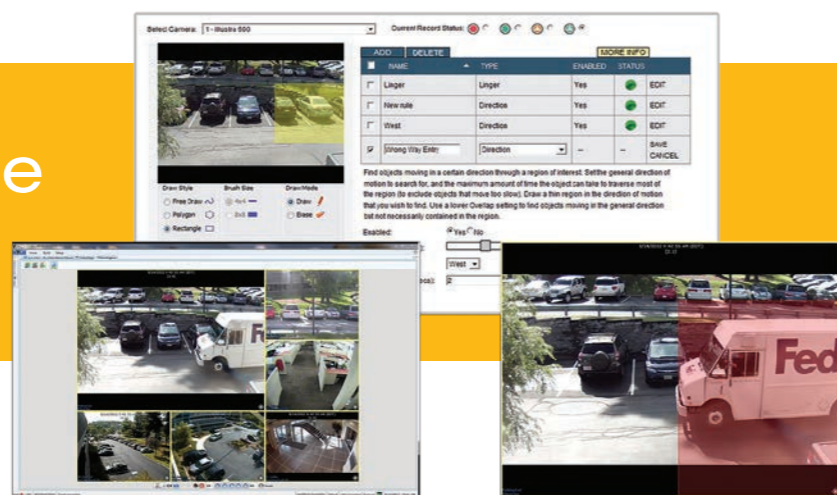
e

Select Camera: 1 - Illustra 600

Current Record Status:

ADD DELETE MORE INFO

| | NAME | TYPE | ENABLED | STATUS | |
|---|---|---|---|---|---|
| | Linger | Linger | Yes | | EDIT |
| | New rule | Direction | Yes | | EDIT |
| | West | Direction | Yes | | EDIT |
| | Wrong Way Entry | Direction | -- | -- | SAVE CANCEL |

Find objects moving in a certain direction through a region of interest. Set the general direction of motion to search for, and the maximum amount of time the object can take to traverse most of the region (to exclude objects that move too slow). Draw a thin region in the direction of motion that you wish to find. Use a lower Overlap setting to find objects moving in the general direction but not necessarily contained in the region.

Draw Style
Free Draw
Polygon
Rectangle

Brush Size
4x4
8x8

Draw Mode
Draw
Erase

Enabled: Yes No

West

2

FedEx

Fed